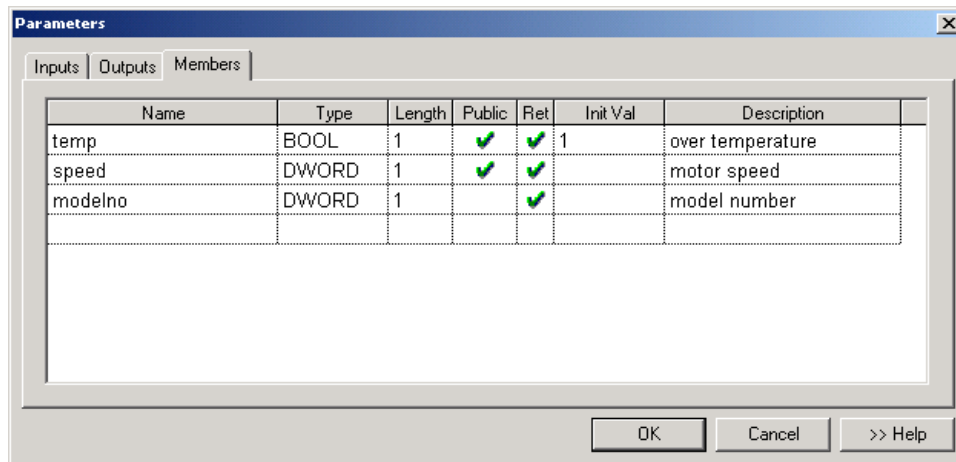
Parameters

Inputs | Outputs | Members

| Name | Type | Length | Public | Ret | Init Val | Description |
|---|---|---|---|---|---|---|
| temp | BOOL | 1 | ✔ | ✔ | 1 | over temperature |
| speed | DWORD | 1 | ✔ | ✔ | | motor speed |
| modelno | DWORD | 1 | | ✔ | | model number |
| | | | | | | |

OK  Cancel  >> Help